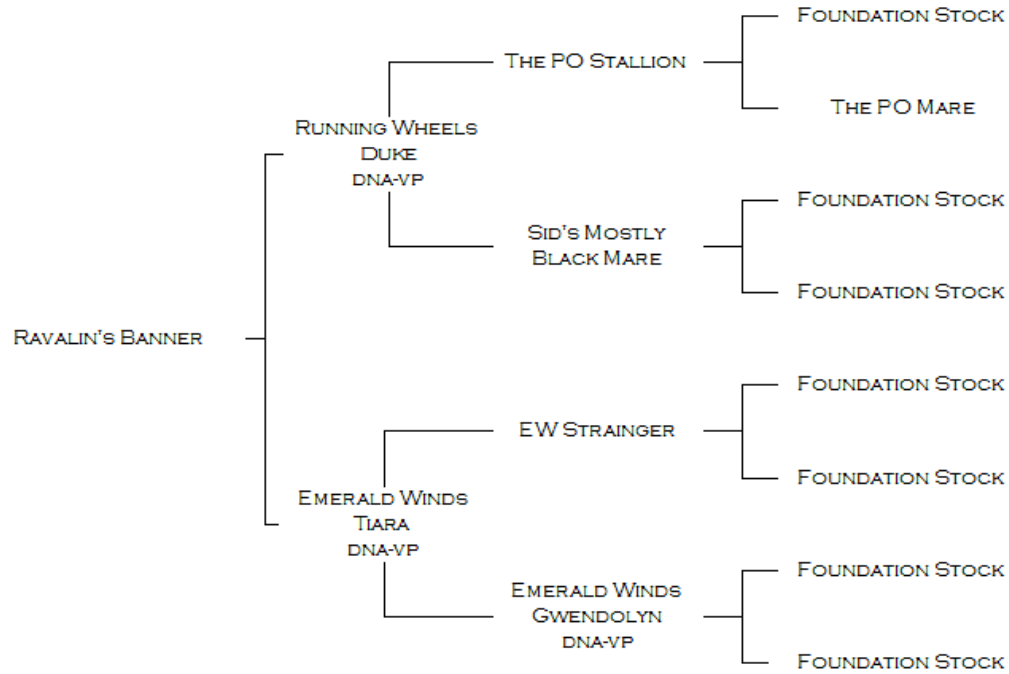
Ravalin's Banner

Running Wheels Duke
dna-vp

The PO Stallion

Foundation Stock

The PO Mare

Sid's Mostly Black Mare

Foundation Stock

Foundation Stock

Emerald Winds Tiara
dna-vp

EW Strainger

Foundation Stock

Foundation Stock

Emerald Winds Gwendolyn
dna-vp

Foundation Stock

Foundation Stock